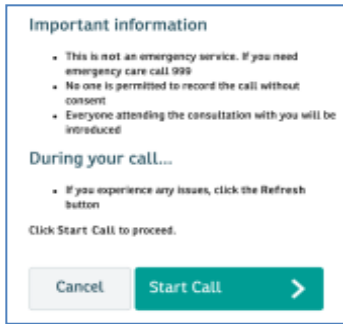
Important information

- This is not an emergency service. If you need emergency care call 999
- No one is permitted to record the call without consent
- Everyone attending the consultation with you will be introduced

During your call...

- If you experience any issues, click the Refresh button

Click Start Call to proceed.

Cancel

Start Call